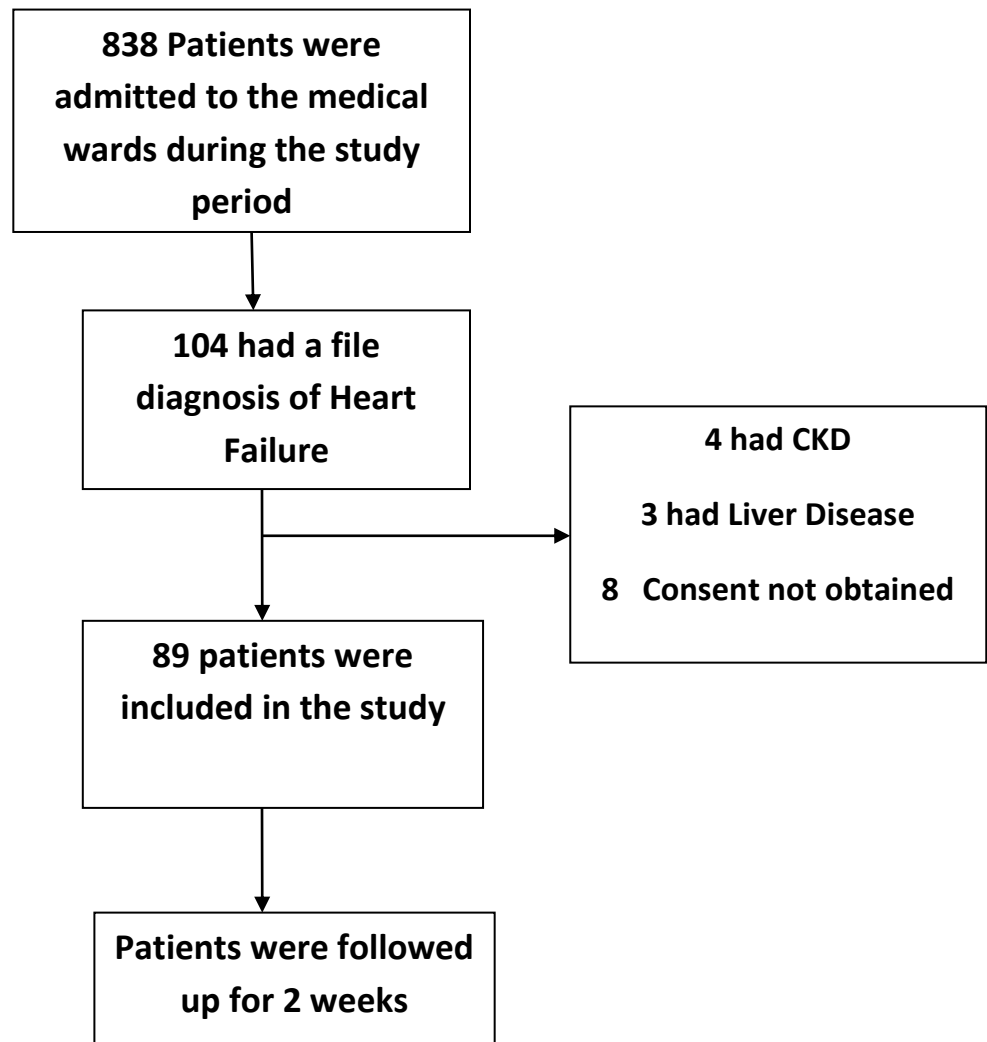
838 Patients were admitted to the medical wards during the study period

104 had a file diagnosis of Heart Failure

4 had CKD

3 had Liver Disease

8 Consent not obtained

89 patients were included in the study

Patients were followed up for 2 weeks